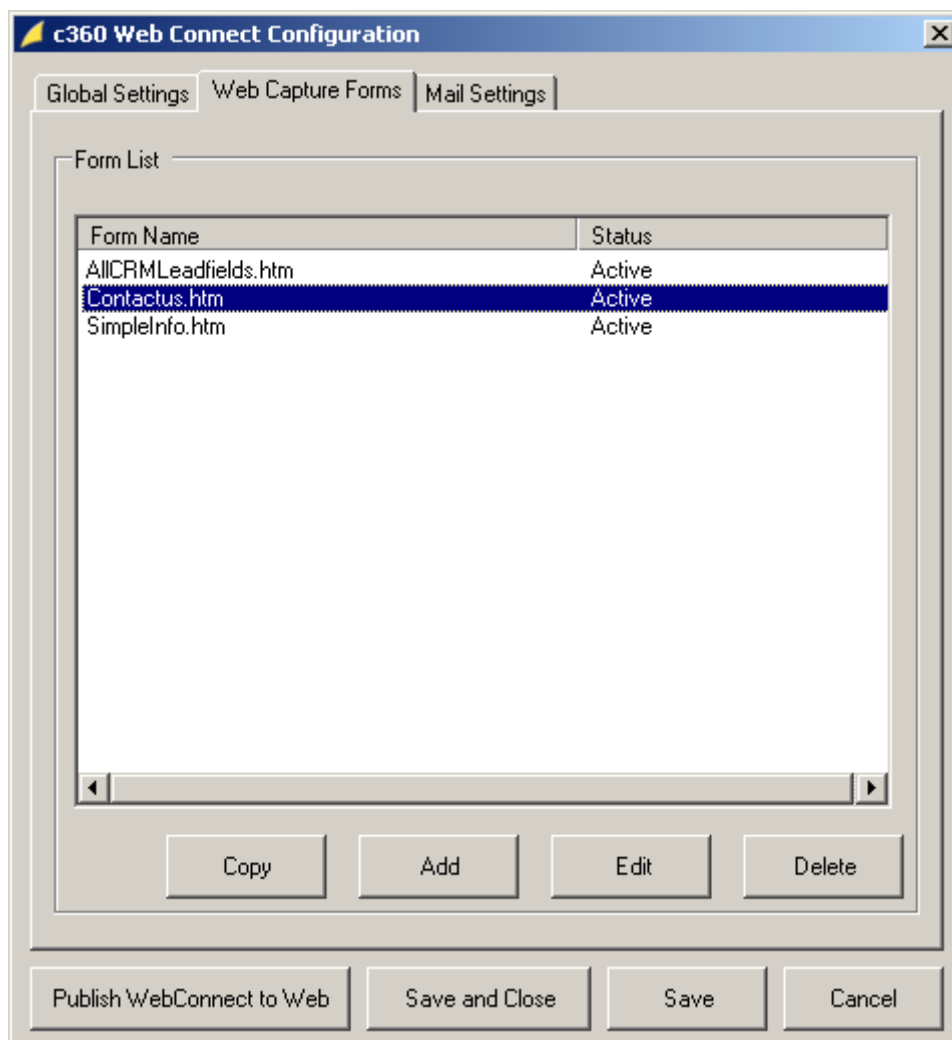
c360 Web Connect Configuration

Global Settings | Web Capture Forms | Mail Settings

Form List

| Form Name | Status |
|---|---|
| AllCRMLeadfields.htm | Active |
| Contactus.htm | Active |
| SimpleInfo.htm | Active |

Copy | Add | Edit | Delete

Publish WebConnect to Web | Save and Close | Save | Cancel